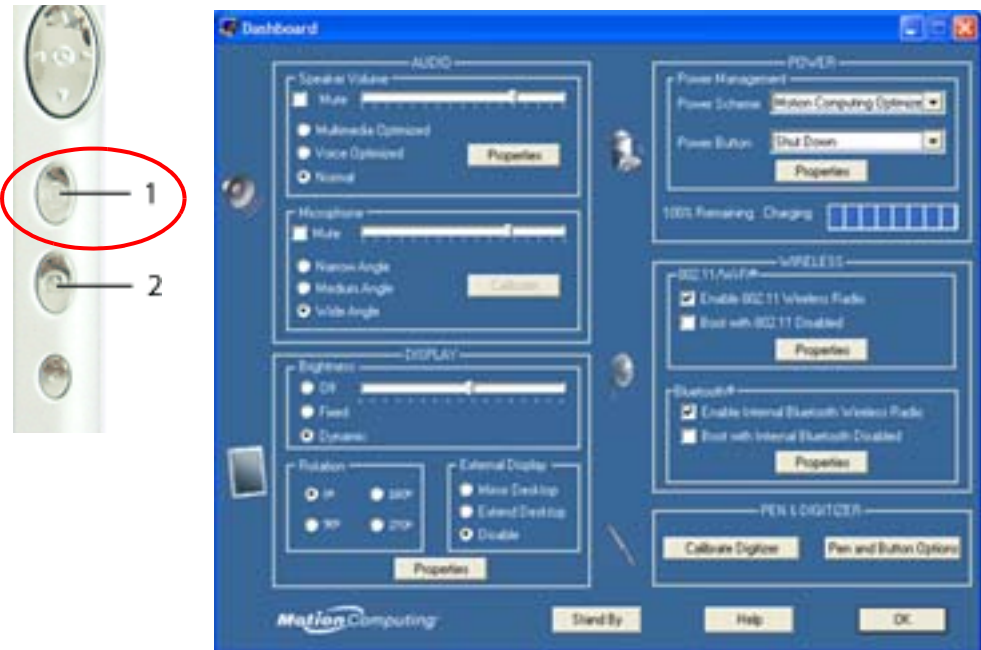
1

2

Dashboard

AUDIO

Speaker Volume

Mute

Multimedia Optimized

Voice Optimized

Normal

Properties

Microphone

Mute

Narrow Angle

Medium Angle

Wide Angle

Calibrate

DISPLAY

Brightness

Off

Fixed

Dynamic

Rotation

0°

180°

90°

270°

External Display

Mirror Desktop

Extend Desktop

Disable

Properties

POWER

Power Management

Power Scheme

Motion Computing Optimized

Power Button

Shut Down

Properties

100% Remaining Charging

WIRELESS

802.11 WiFi®

Enable 802.11 Wireless Radio

Boot with 802.11 Disabled

Properties

Bluetooth®

Enable Internal Bluetooth Wireless Radio

Boot with Internal Bluetooth Disabled

Properties

PEN & DIGITIZER

Calibrate Digitizer

Pen and Button Options

MotionComputing

Stand By

Help

OK